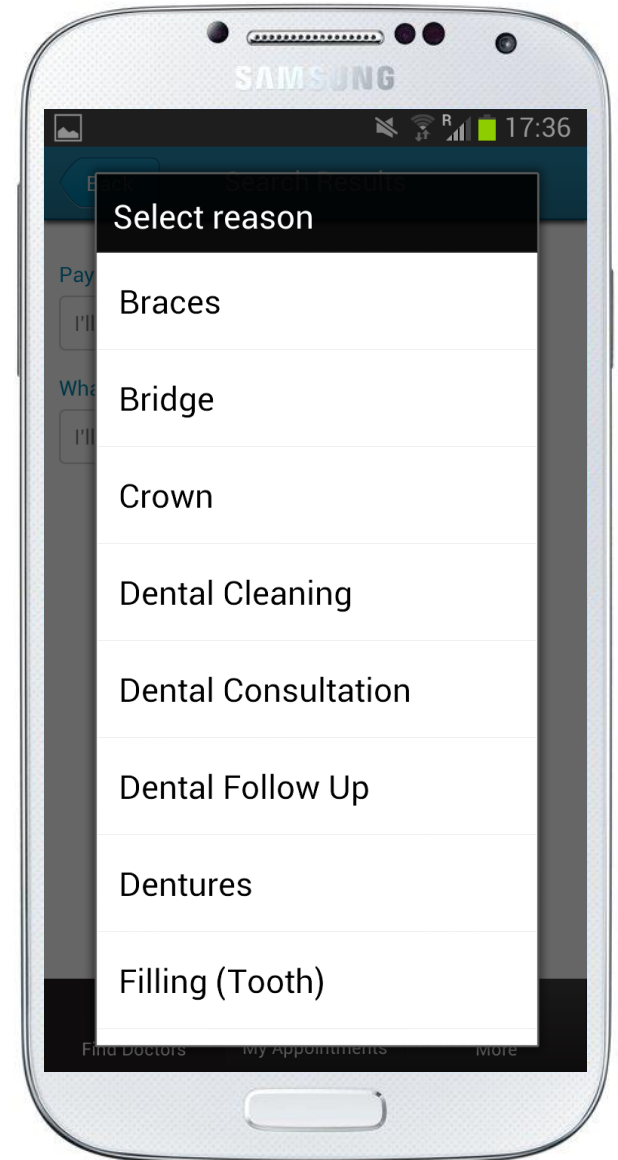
SAMSUNG

17:36

Back Search Results

Pay

I'll

Wha

I'll

Select reason

Braces

Bridge

Crown

Dental Cleaning

Dental Consultation

Dental Follow Up

Dentures

Filling (Tooth)

Find Doctors My Appointments More